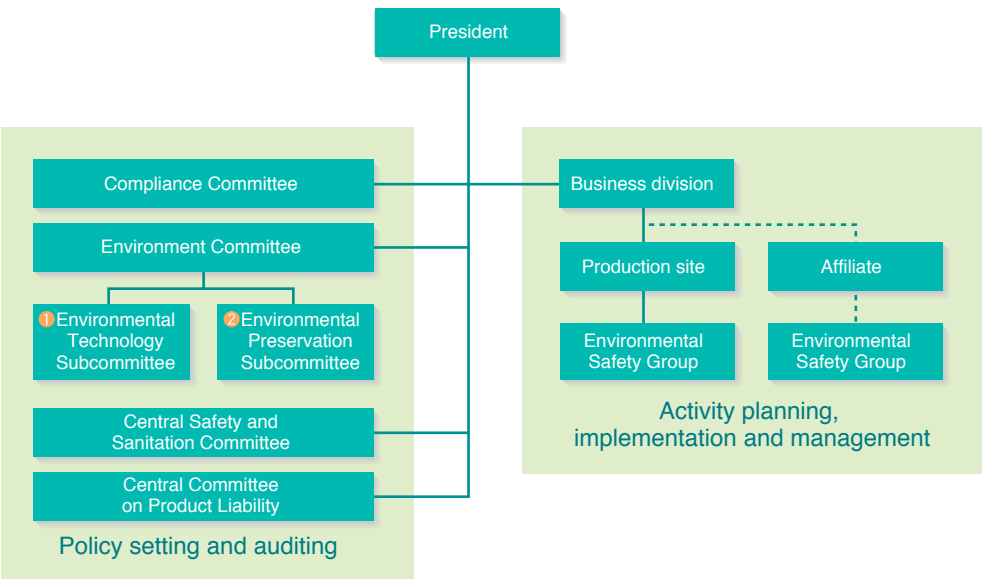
President

Compliance Committee

Environment Committee

1 Environmental Technology Subcommittee

2 Environmental Preservation Subcommittee

Central Safety and Sanitation Committee

Central Committee on Product Liability

Policy setting and auditing

Business division

Production site

Affiliate

Environmental Safety Group

Environmental Safety Group

Activity planning, implementation and management